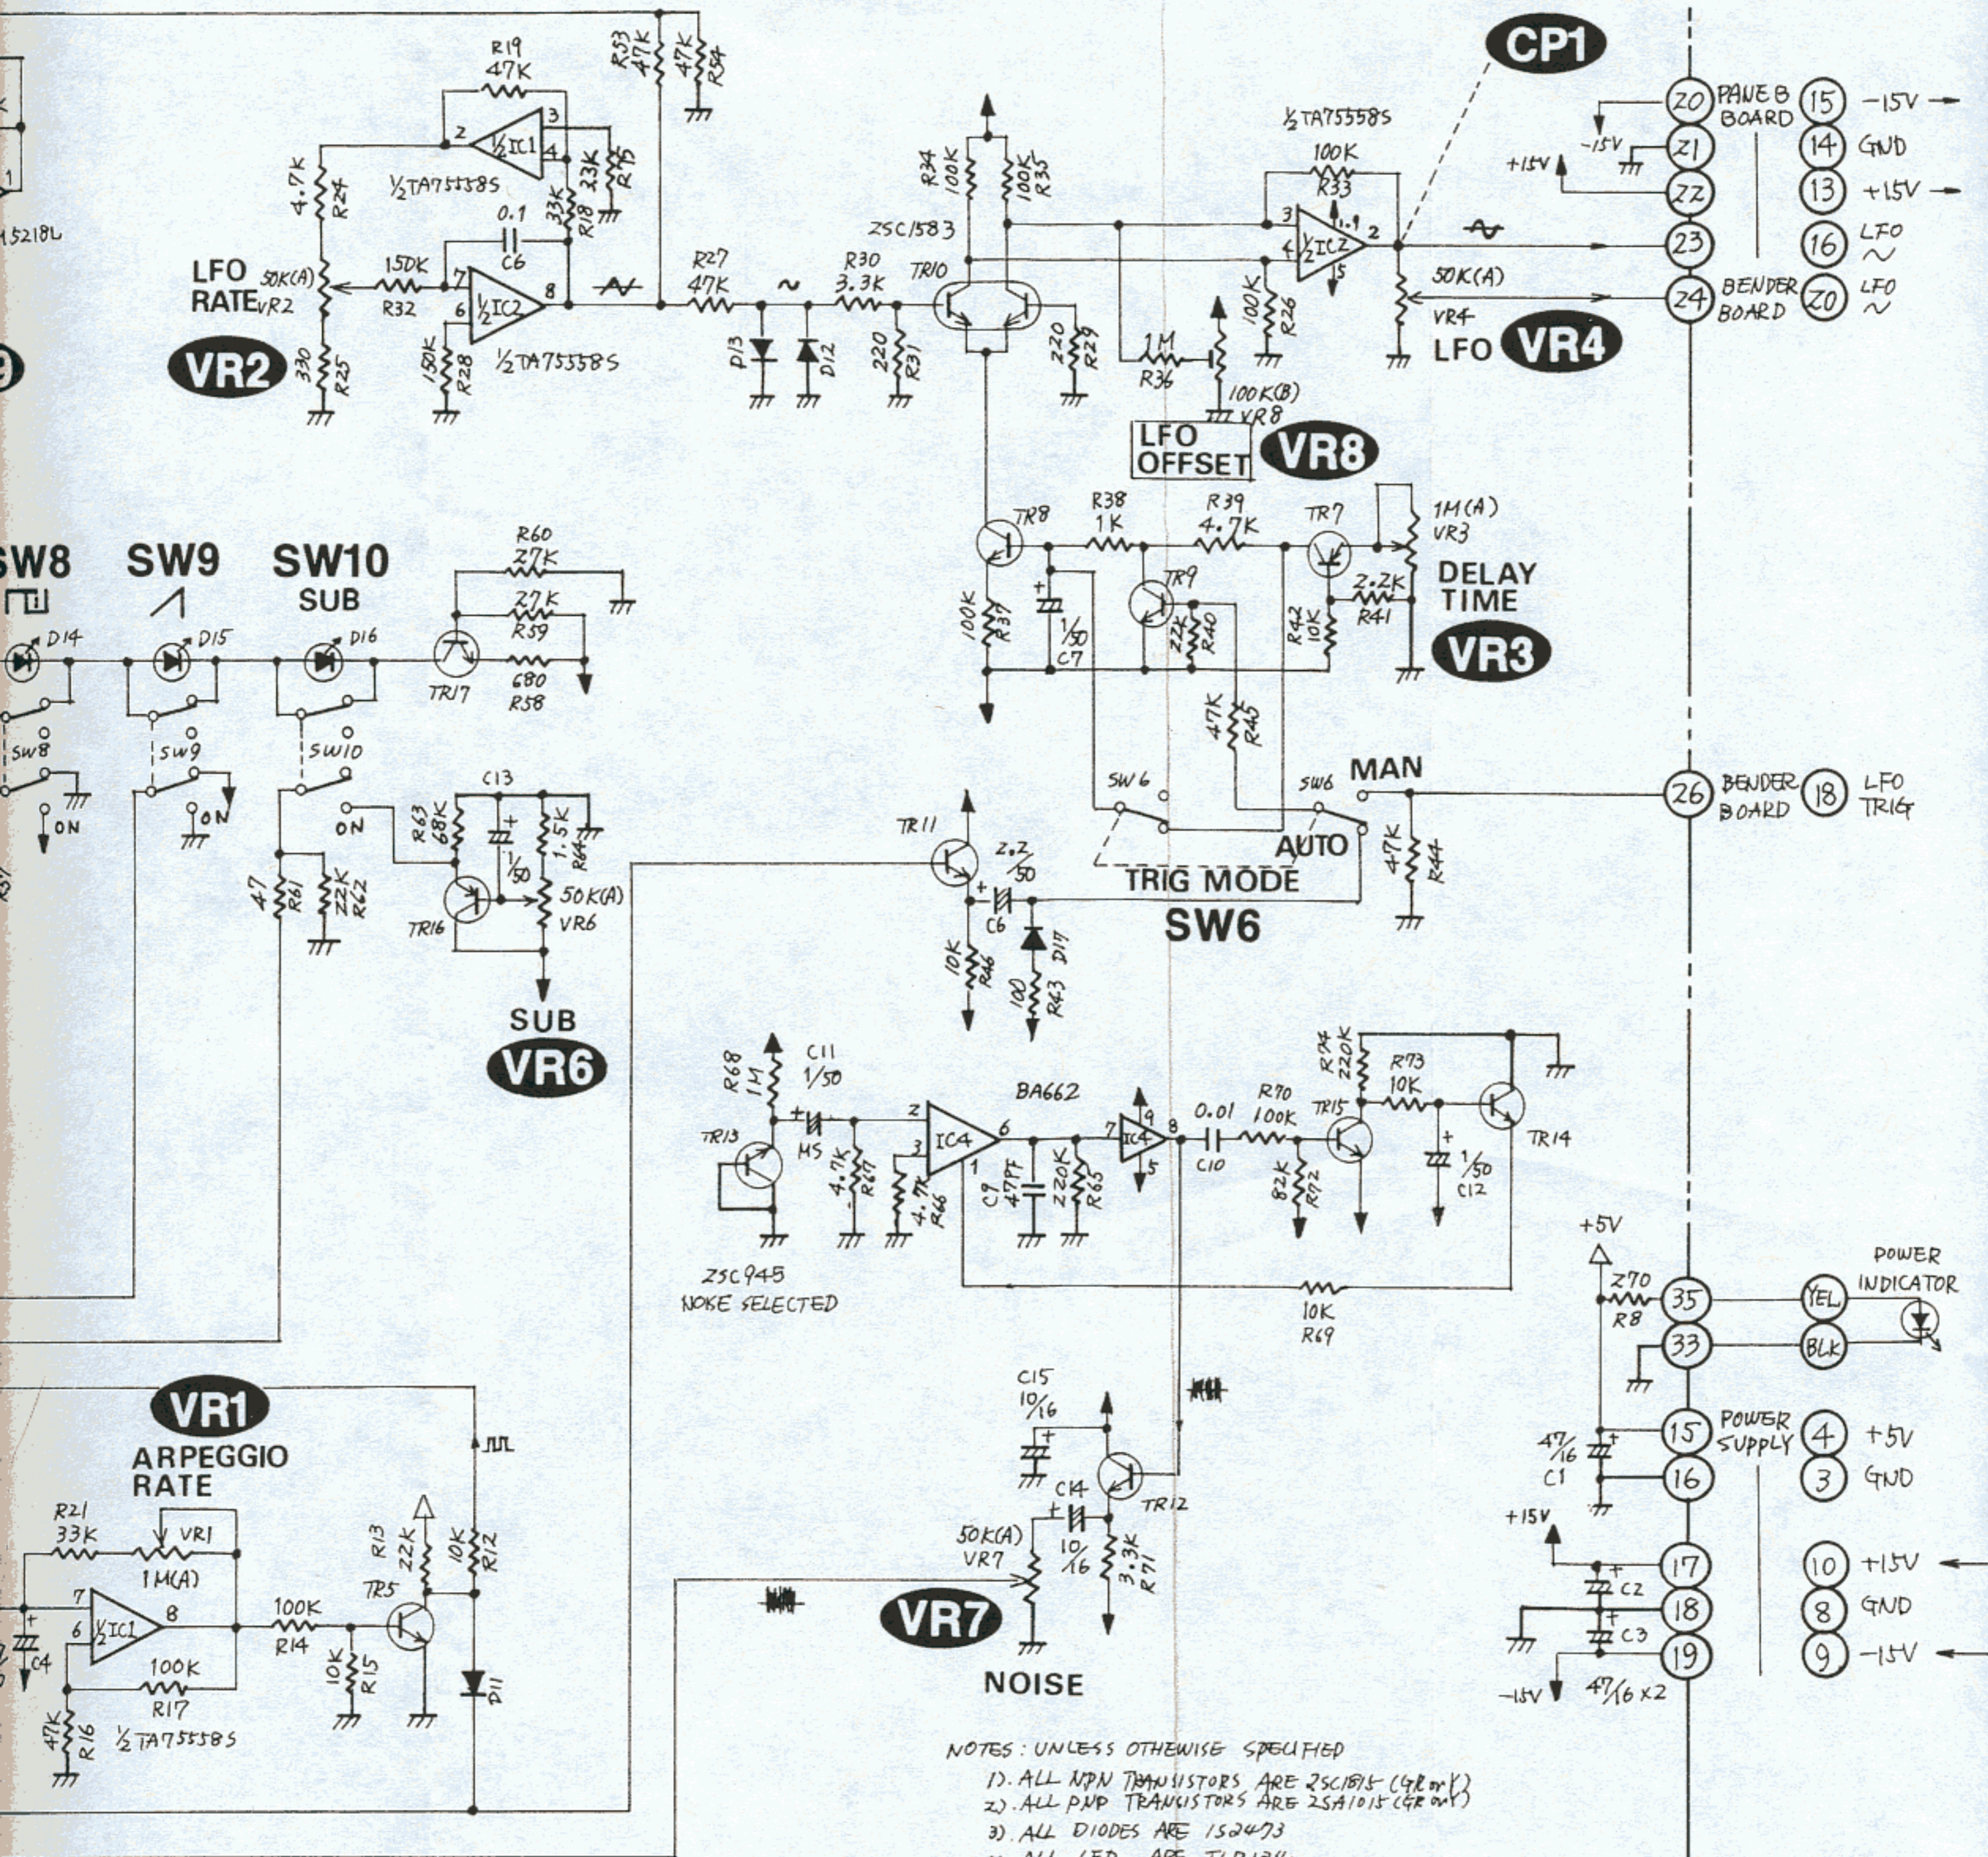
CP1

R19 47K
R53 47K
R54 47K
2 ½IC1 3
1
R24 4.7K
½TA75558S
33K R18
R15
0.1 C6
LFO RATE
50K(A) VR2
150K R32
7 ½IC2 8
6
R27 47K
R30 3.3K
R34 100K
R35 100K
2SC1583
TR10
VR2
R25 330
150K R28
½TA75558S
D13
D12
220 R31
220 R29
1M R36
100K(B) VR8
LFO OFFSET
VR8
½TA75558S
100K R33
3 ½IC2 1
4 5 2
100K R26
50K(A) VR4
LFO VR4
20 PANEB BOARD
-15V 21
+15V 22
23
24 BENDER BOARD
15 -15V
14 GND
13 +15V
16 LFO
20 LFO

SW8 SW9 SW10 SUB
D14 D15 D16
R60 27K
27K R59
680 R58
TR17
SW8
ON
SW9
ON
SW10
ON
R61 47
22K R62
C13
R63 68K
1/50
1.5K R64
50K(A) VR6
TR16
SUB VR6

TR8
R38 1K
R39 4.7K
TR7
1M(A) VR3
DELAY TIME
100K R37
C7 1/50
TR9
22K R40
10K R42
2.2K R41
VR3
47K R40
SW6
SW6
MAN
AUTO
TRIG MODE SW6
TR11
2.2/50 C6
10K R46
D11
100 R43
47K R44
26 BENDER BOARD
18 LFO TRIG

R68 1M
C11 1/50
TR13
MS
4.7K R67
4.7K R66
2 3 IC4 6
1
BA662
C9 47PF
220K R65
7 IC4 8
9 5
0.01 C10
R70 100K
R74 220K
R73 10K
TR15
TR14
82K R72
1/50 C12
2SC945 NOISE SELECTED
10K R69

+5V
270 R8
35 YEL POWER INDICATOR
33 BLK
47/16 C1
15 POWER SUPPLY
16
4 +5V
3 GND
+15V
17
C2
18
C3
19
-15V
47/16×2
10 +15V
8 GND
9 -15V

VR1 ARPEGGIO RATE
R21 33K
VR1
1M(A)
7 ½IC1 8
6
C4
100K R17
½TA75558S
R16 47K
100K R14
10K R15
R13 22K
TR5
10K R12
D11

C15 10/16
C14 10/16
TR12
50K(A) VR7
3.3K R71
VR7
NOISE

NOTES: UNLESS OTHEWISE SPECIFIED
1). ALL NPN TRANSISTORS ARE 2SC1815 (GR or Y)
2). ALL PNP TRANSISTORS ARE 2SA1015 (GR or Y)
3). ALL DIODES ARE 1S2473
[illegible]